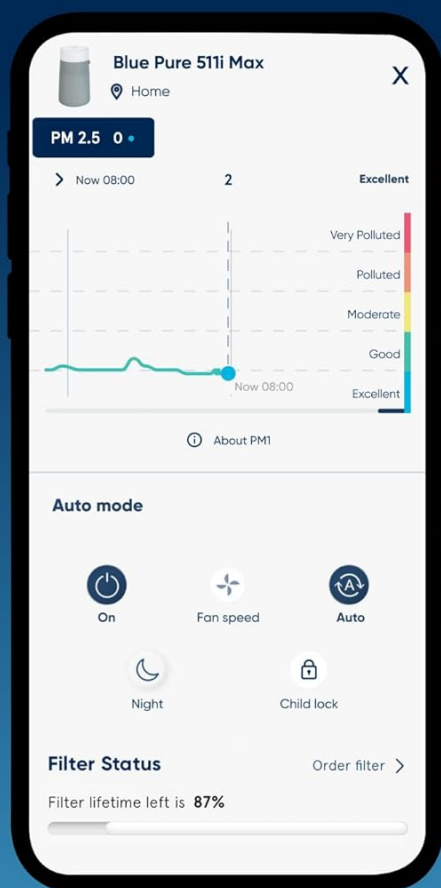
Blue Pure 511i Max
Home
X

PM 2.5 0

> Now 08:00
2
Excellent

Very Polluted
Polluted
Moderate
Good
Now 08:00
Excellent

About PM1

Auto mode

On
Fan speed
Auto
Night
Child lock

Filter Status
Order filter >
Filter lifetime left is 87%